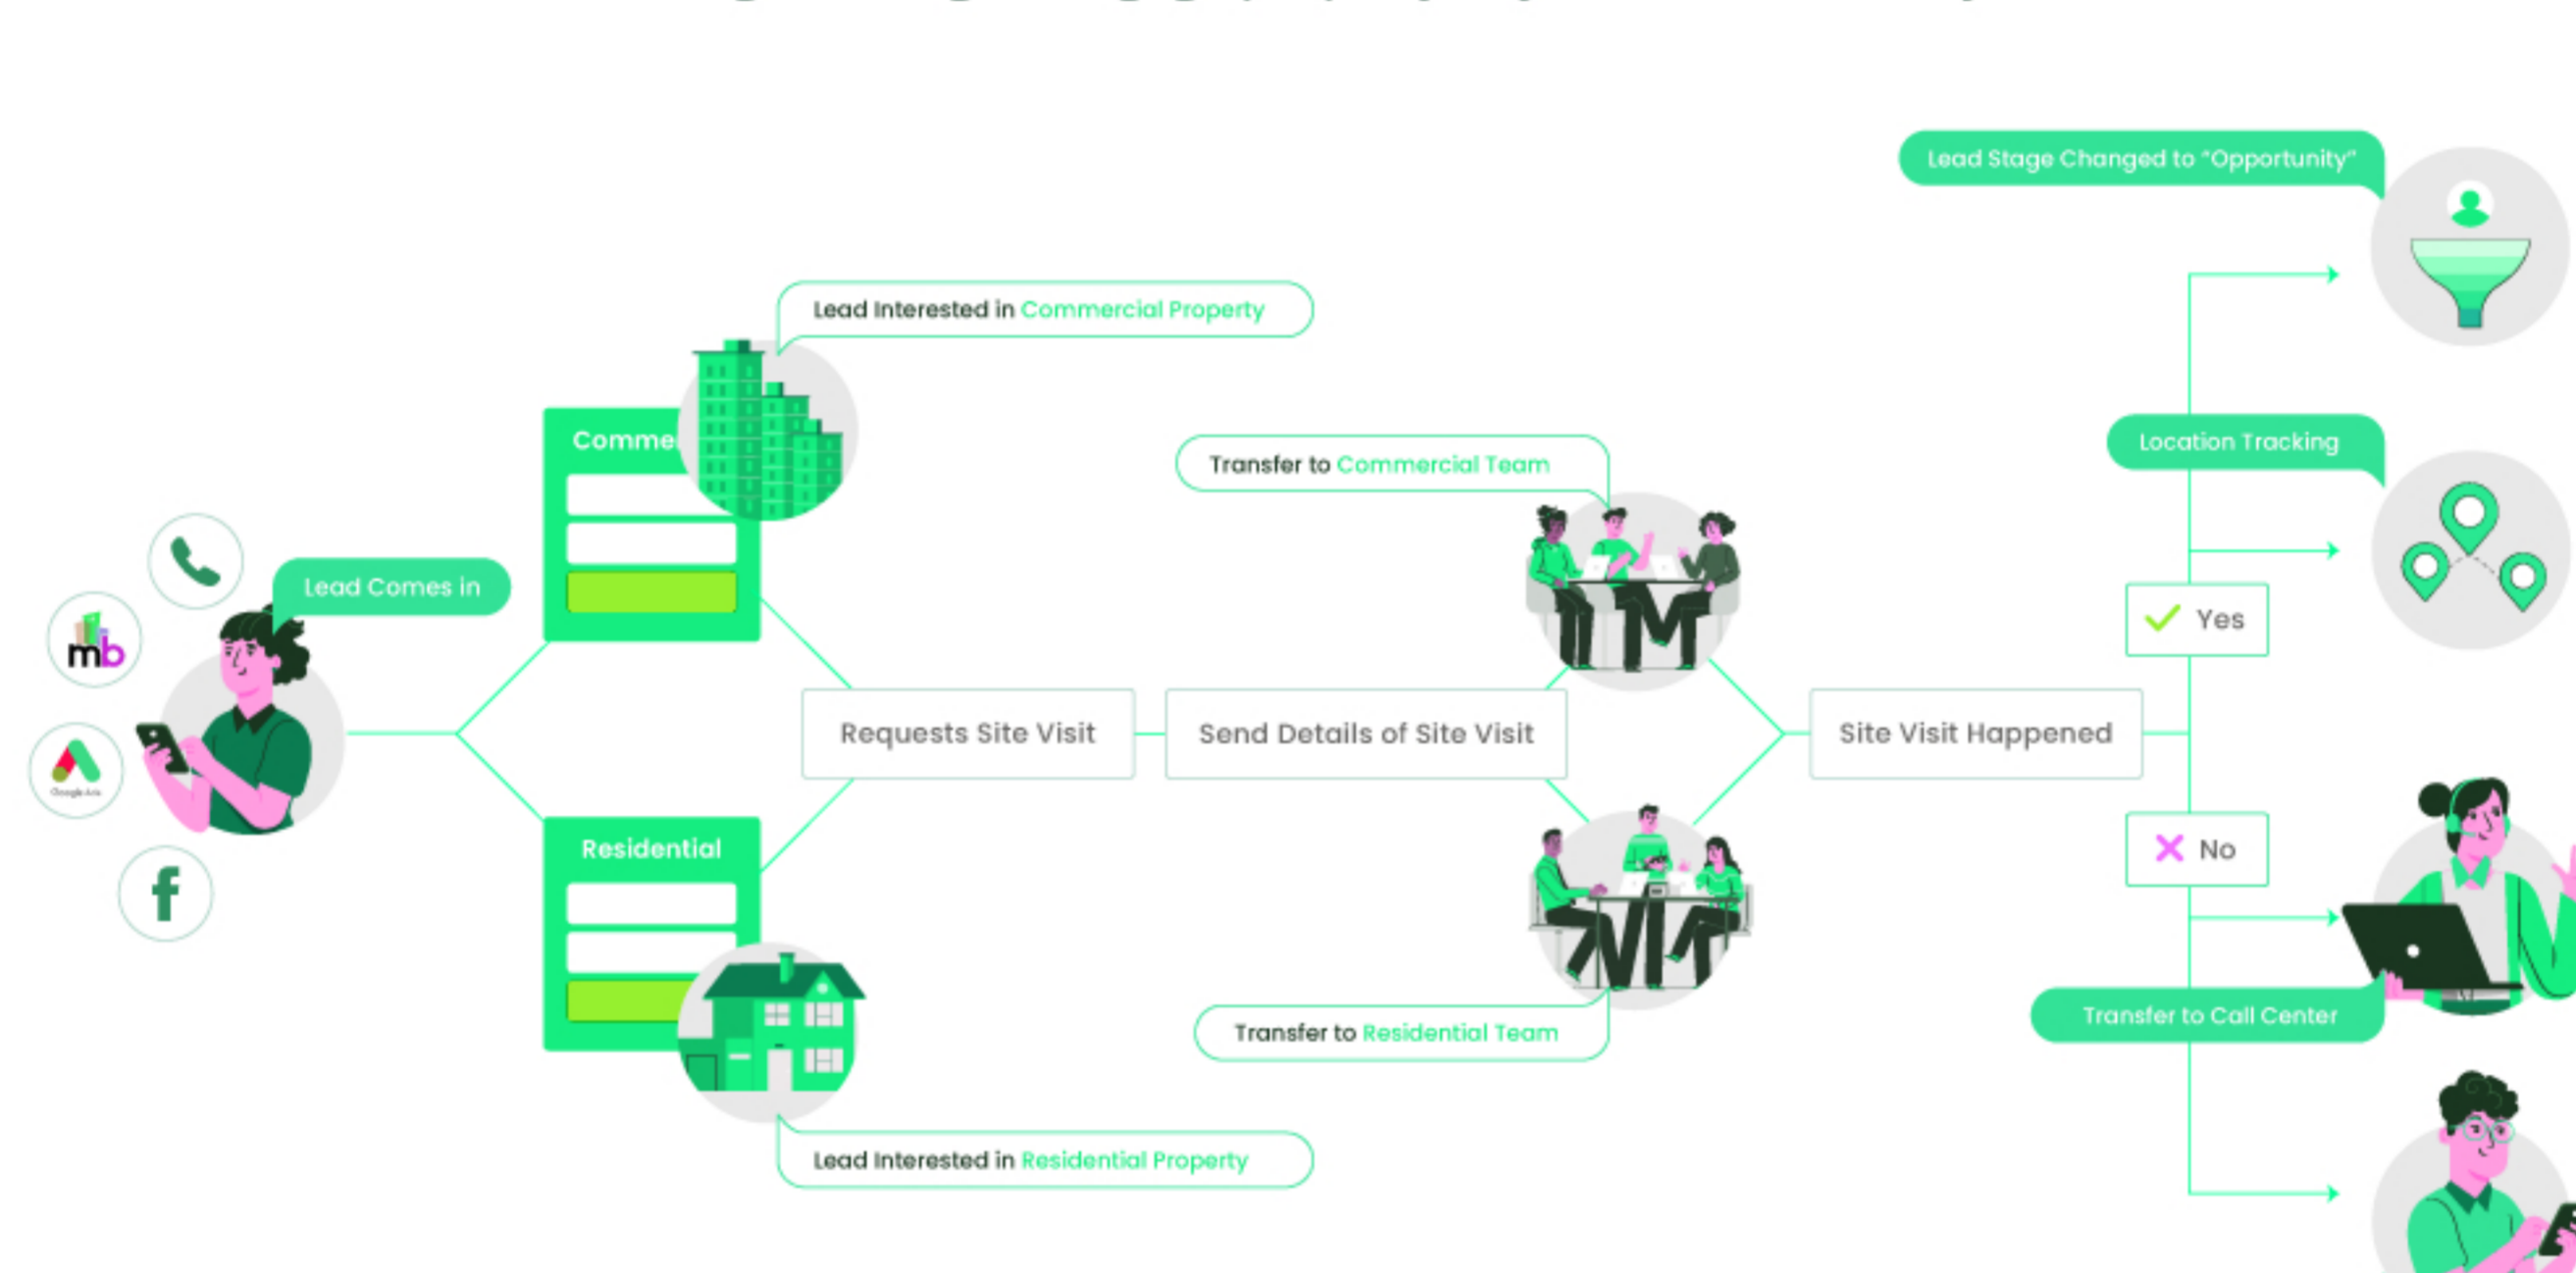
Lead Stage Changed to "Opportunity"

Lead Interested in Commercial Property

Comme

Location Tracking

Transfer to Commercial Team

mb

Lead Comes in

Yes

Requests Site Visit

Send Details of Site Visit

Site Visit Happened

Google Ads

No

Residential

Transfer to Call Center

Transfer to Residential Team

Lead Interested in Residential Property